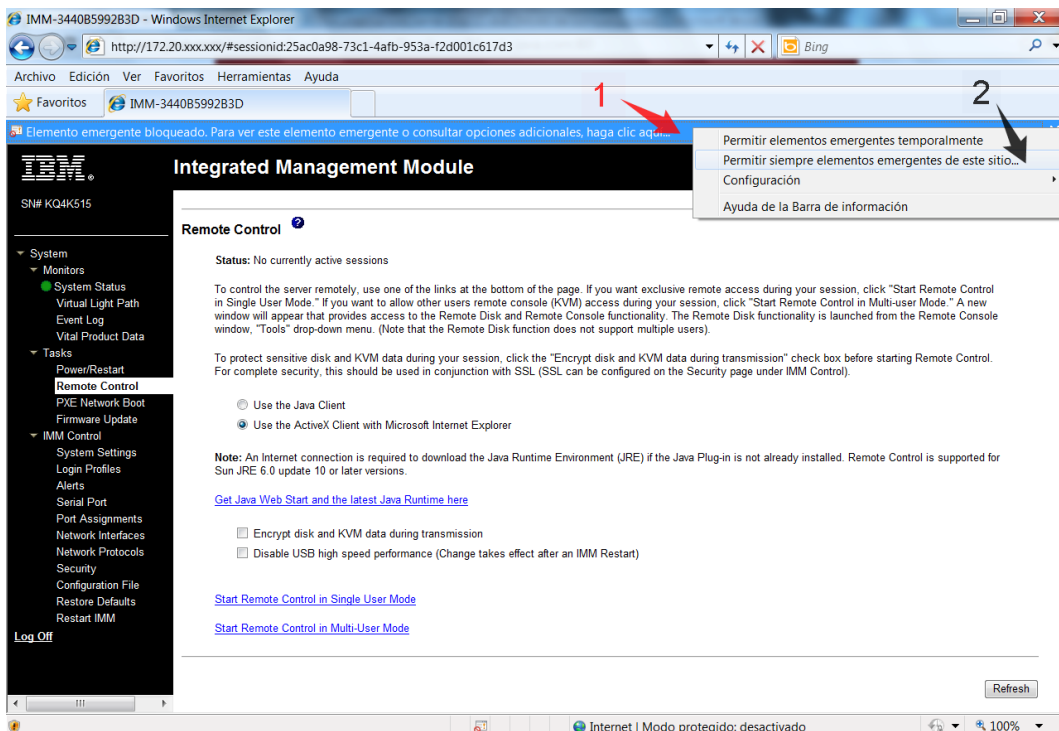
IMM-3440B5992B3D - Windows Internet Explorer

http://172.20.xxx.xxx/#sessionid:25ac0a98-73c1-4afb-953a-f2d001c617d3

Bing

Archivo Edición Ver Favoritos Herramientas Ayuda

Favoritos IMM-3440B5992B3D

1

2

Elemento emergente bloqueado. Para ver este elemento emergente o consultar opciones adicionales, haga clic aquí...

Permitir elementos emergentes temporalmente
Permitir siempre elementos emergentes de este sitio...
Configuración
Ayuda de la Barra de información

IBM.

Integrated Management Module

SN# KQ4K515

System
Monitors
System Status
Virtual Light Path
Event Log
Vital Product Data
Tasks
Power/Restart
Remote Control
PXE Network Boot
Firmware Update
IMM Control
System Settings
Login Profiles
Alerts
Serial Port
Port Assignments
Network Interfaces
Network Protocols
Security
Configuration File
Restore Defaults
Restart IMM
Log Off

Remote Control

Status: No currently active sessions

To control the server remotely, use one of the links at the bottom of the page. If you want exclusive remote access during your session, click "Start Remote Control in Single User Mode." If you want to allow other users remote console (KVM) access during your session, click "Start Remote Control in Multi-user Mode." A new window will appear that provides access to the Remote Disk and Remote Console functionality. The Remote Disk functionality is launched from the Remote Console window, "Tools" drop-down menu. (Note that the Remote Disk function does not support multiple users).

To protect sensitive disk and KVM data during your session, click the "Encrypt disk and KVM data during transmission" check box before starting Remote Control. For complete security, this should be used in conjunction with SSL (SSL can be configured on the Security page under IMM Control).

Use the Java Client
Use the ActiveX Client with Microsoft Internet Explorer

Note: An Internet connection is required to download the Java Runtime Environment (JRE) if the Java Plug-in is not already installed. Remote Control is supported for Sun JRE 6.0 update 10 or later versions.

Get Java Web Start and the latest Java Runtime here

Encrypt disk and KVM data during transmission
Disable USB high speed performance (Change takes effect after an IMM Restart)

Start Remote Control in Single User Mode

Start Remote Control in Multi-User Mode

Refresh

Internet | Modo protegido: desactivado

100%